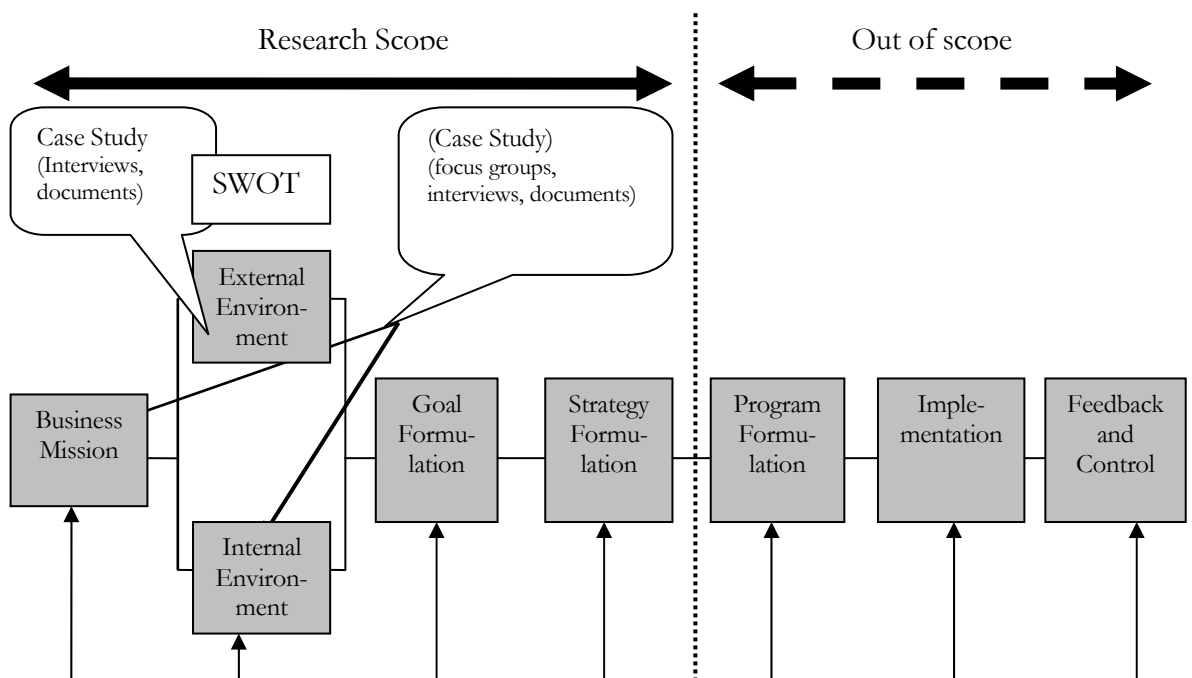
Research Scope

Out of scope

Case Study (Interviews, documents)

SWOT

(Case Study) (focus groups, interviews, documents)

External Environment

Business Mission

Goal Formulation

Strategy Formulation

Internal Environment

Program Formulation

Implementation

Feedback and Control